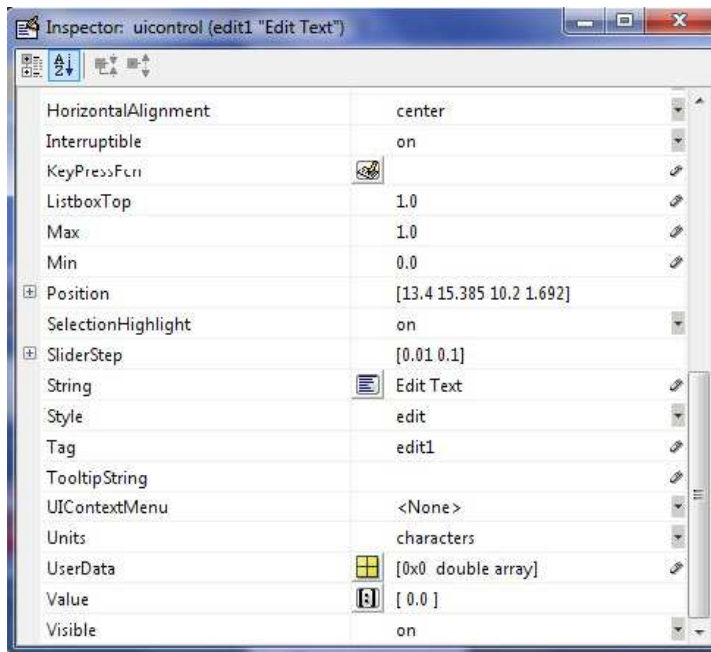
Inspector: uicontrol (edit1 "Edit Text")

| | |
|---|---|
| HorizontalAlignment | center |
| Interruptible | on |
| KeyPressFcn | |
| ListboxTop | 1.0 |
| Max | 1.0 |
| Min | 0.0 |
| Position | [13.4 15.385 10.2 1.692] |
| SelectionHighlight | on |
| SliderStep | [0.01 0.1] |
| String | Edit Text |
| Style | edit |
| Tag | edit1 |
| TooltipString | |
| UIContextMenu | <None> |
| Units | characters |
| UserData | [0x0 double array] |
| Value | [ 0.0 ] |
| Visible | on |